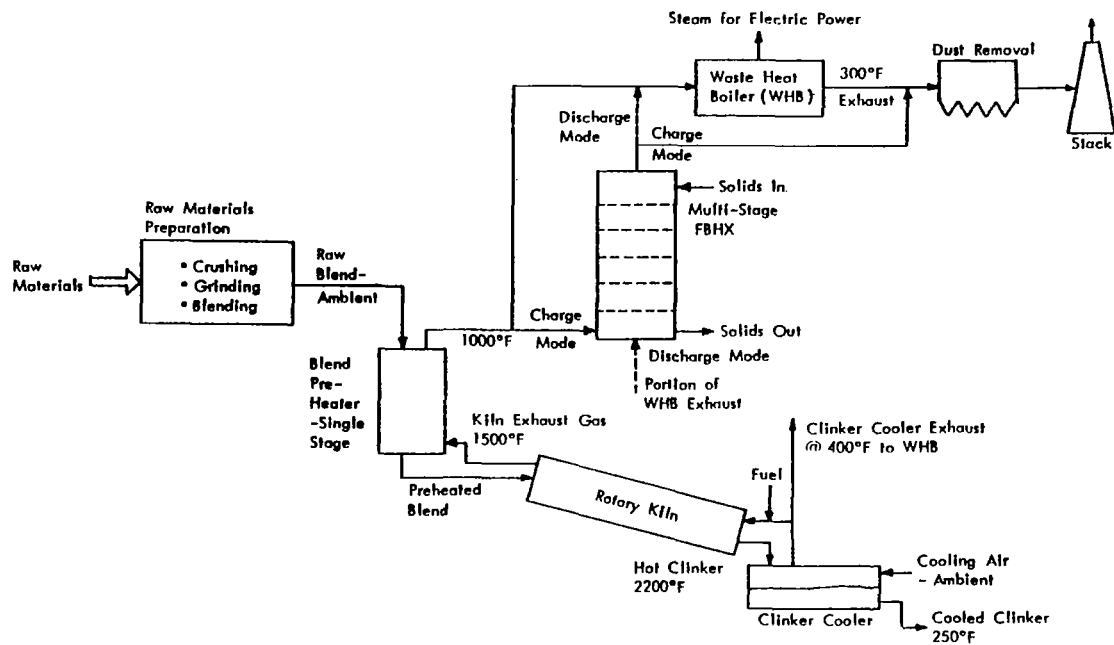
Steam for Electric Power

Waste Heat Boiler (WHB)

300°F Exhaust

Dust Removal

Stack

Discharge Mode

Charge Mode

Solids In

Multi-Stage FBHX

Raw Materials Preparation

Raw Materials

• Crushing
• Grinding
• Blending

Raw Blend-Ambient

Charge Mode

1000°F

Solids Out

Discharge Mode

Portion of WHB Exhaust

Blend Pre-Heater -Single Stage

Kiln Exhaust Gas 1500°F

Clinker Cooler Exhaust @ 400°F to WHB

Fuel

Preheated Blend

Rotary Kiln

Hot Clinker 2200°F

Cooling Air - Ambient

Clinker Cooler

Cooled Clinker 250°F